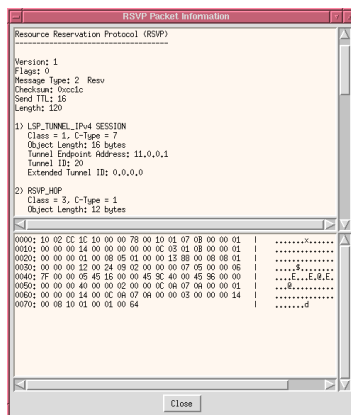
RSVP Packet Information

Resource Reservation Protocol (RSVP)
-----------------------------------

Version: 1
Flags: 0
Message Type: 2 Resv
Checksum: 0xcc1c
Send TTL: 16
Length: 120

1) LSP_TUNNEL_IPv4 SESSION
Class = 1, C-Type = 7
Object Length: 16 bytes
Tunnel Endpoint Address: 11.0.0.1
Tunnel ID: 20
Extended Tunnel ID: 0.0.0.0

2) RSVP_HOP
Class = 3, C-Type = 1
Object Length: 12 bytes

0000: 10 02 CC 1C 10 00 00 78 00 10 01 07 0B 00 00 01 | ........x.......
0010: 00 00 00 14 00 00 00 00 00 0C 03 01 0B 00 00 01 | ................
0020: 00 00 00 01 00 08 05 01 00 00 13 88 00 08 0B 01 | ................
0030: 00 00 00 12 00 24 09 02 00 00 00 07 05 00 00 06 | .....$..........
0040: 7F 00 00 05 45 16 00 00 45 9C 40 00 45 96 00 00 | ....E...E.@.E...
0050: 00 00 00 40 00 00 02 00 00 0C 0A 07 0A 00 00 01 | ...@............
0060: 00 00 00 14 00 0C 0A 07 0A 00 00 03 00 00 00 14 | ................
0070: 00 08 10 01 00 01 00 64 | .......d

Close